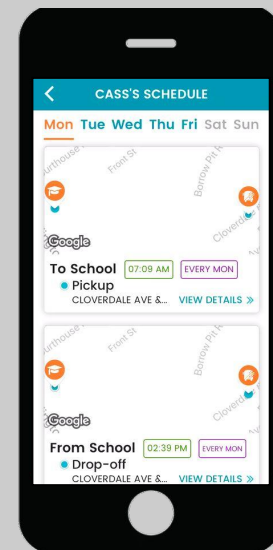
CASS'S SCHEDULE

Mon Tue Wed Thu Fri Sat Sun

urthouse Front St Borrow Pit R Cloverdale

Google

To School 07:09 AM EVERY MON

Pickup

CLOVERDALE AVE &... VIEW DETAILS »

urthouse Front St Borrow Pit R Cloverda

Google

From School 02:39 PM EVERY MON

Drop-off

CLOVERDALE AVE &... VIEW DETAILS »